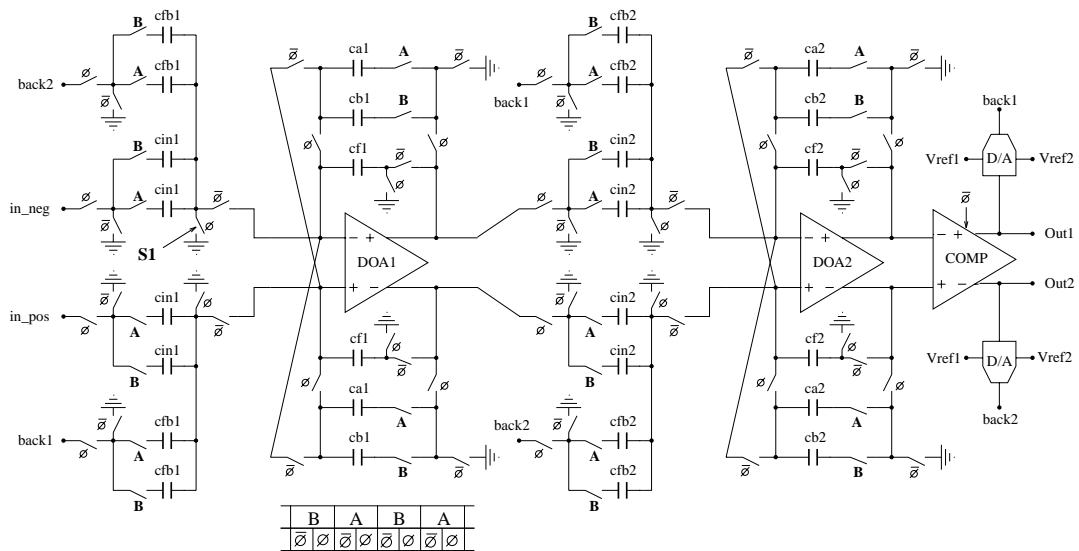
B cfb1
back2 ∅ A cfb1
$\overline{∅}$
B cin1
in_neg ∅ A cin1 ∅ $\overline{∅}$
$\overline{∅}$
S1
$\overline{∅}$
in_pos ∅ A cin1 ∅ $\overline{∅}$
cin1
B
$\overline{∅}$
back1 ∅ cfb1
A
cfb1
B

$\overline{∅}$ ca1 A $\overline{∅}$
cb1 B
∅ cf1 $\overline{∅}$ ∅
∅
DOA1
cf1 ∅
∅ $\overline{∅}$
∅ ca1 ∅
A
$\overline{∅}$ cb1 B $\overline{∅}$

B cfb2
∅ A cfb2
back1 $\overline{∅}$
B cin2
∅ A cin2 ∅ $\overline{∅}$
$\overline{∅}$
$\overline{∅}$
∅ A cin2 ∅ $\overline{∅}$
cin2
B
$\overline{∅}$
back2 ∅ cfb2
A
cfb2
B

$\overline{∅}$ ca2 A $\overline{∅}$
cb2 B
∅ cf2 $\overline{∅}$ ∅
∅
DOA2
cf2 ∅
∅ $\overline{∅}$
∅ ca2 ∅
A
$\overline{∅}$ cb2 B $\overline{∅}$

back1
Vref1 D/A Vref2
$\overline{∅}$
COMP
Out1
Out2
Vref1 D/A Vref2
back2

| B | | A | | B | | A | |
|---|---|---|---|---|---|---|---|
| $\overline{∅}$ | ∅ | $\overline{∅}$ | ∅ | $\overline{∅}$ | ∅ | $\overline{∅}$ | ∅ |